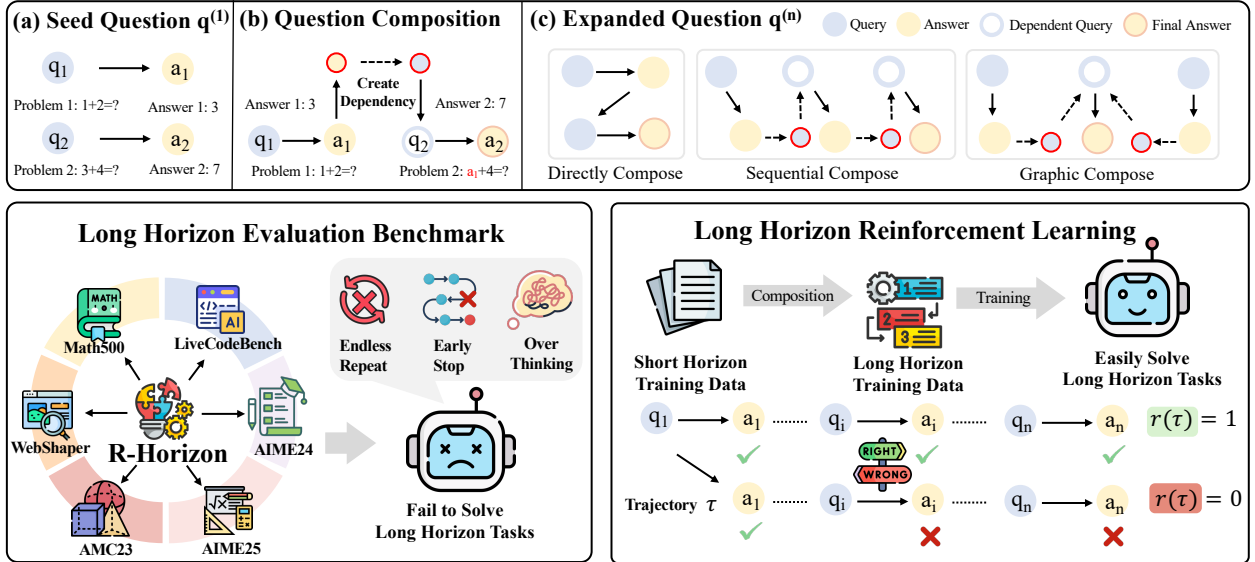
(a) Seed Question $q^{(1)}$

$q_1$ $a_1$

Problem 1: 1+2=? Answer 1: 3

$q_2$ $a_2$

Problem 2: 3+4=? Answer 2: 7

(b) Question Composition

Create Dependency

Answer 1: 3 Answer 2: 7

$q_1$ $a_1$ $q_2$ $a_2$

Problem 1: 1+2=? Problem 2: $a_1$+4=?

(c) Expanded Question $q^{(n)}$

Query Answer Dependent Query Final Answer

Directly Compose Sequential Compose Graphic Compose

Long Horizon Evaluation Benchmark

MATH

Math500

LiveCodeBench

AI

WebShaper

R-Horizon

AIME24

AMC23

AIME25

Endless Repeat

Early Stop

Over Thinking

Fail to Solve Long Horizon Tasks

Long Horizon Reinforcement Learning

Composition

Training

Short Horizon Training Data

Long Horizon Training Data

Easily Solve Long Horizon Tasks

$q_1$ $a_1$ ········ $q_i$ $a_i$ ········ $q_n$ $a_n$ $r(\tau) = 1$

RIGHT

WRONG

Trajectory $\tau$ $a_1$ ········ $q_i$ $a_i$ ········ $q_n$ $a_n$ $r(\tau) = 0$